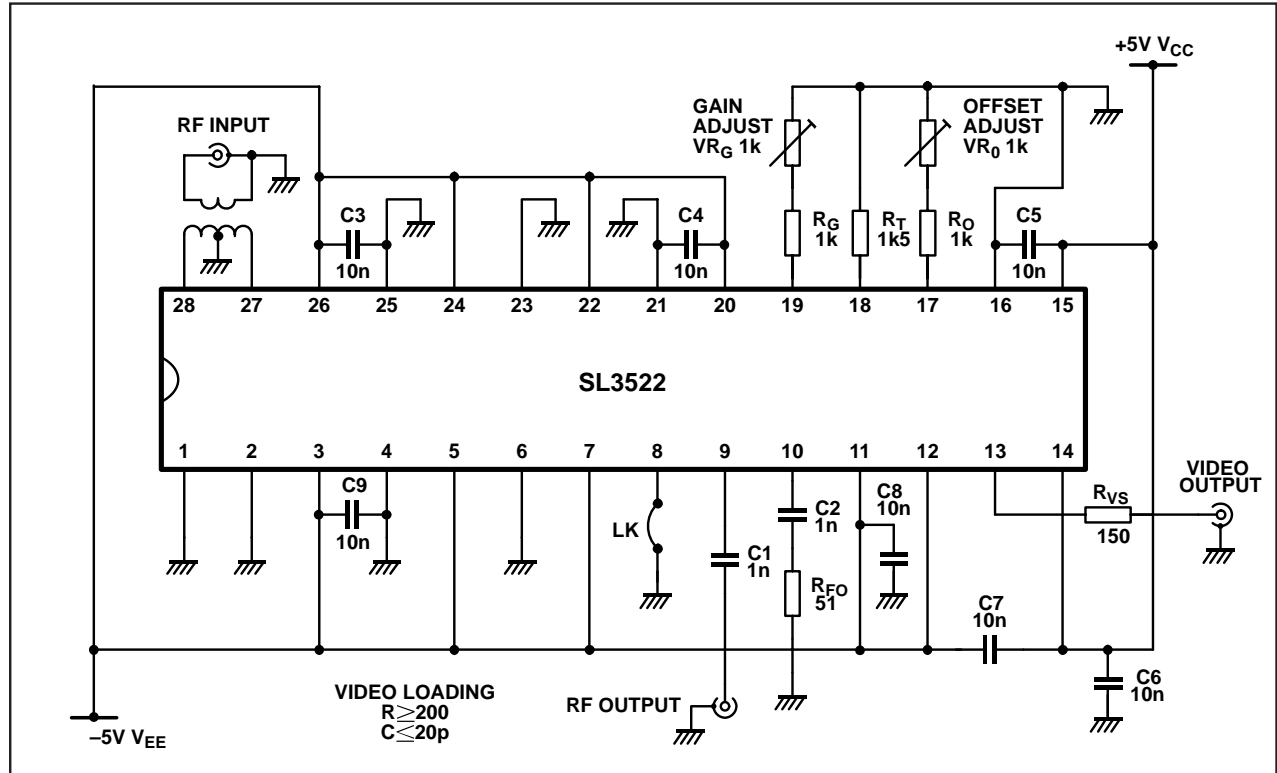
+5V $V_{CC}$

RF INPUT

GAIN ADJUST $VR_G$ 1k

OFFSET ADJUST $VR_0$ 1k

C3 10n

C4 10n

$R_G$ 1k

$R_T$ 1k5

$R_O$ 1k

C5 10n

28 27 26 25 24 23 22 21 20 19 18 17 16 15

SL3522

1 2 3 4 5 6 7 8 9 10 11 12 13 14

C9 10n

LK

C1 1n

C2 1n

$R_{FO}$ 51

C8 10n

$R_{VS}$ 150

VIDEO OUTPUT

C7 10n

C6 10n

VIDEO LOADING
R$\geq$200
C$\leq$20p

RF OUTPUT

–5V $V_{EE}$